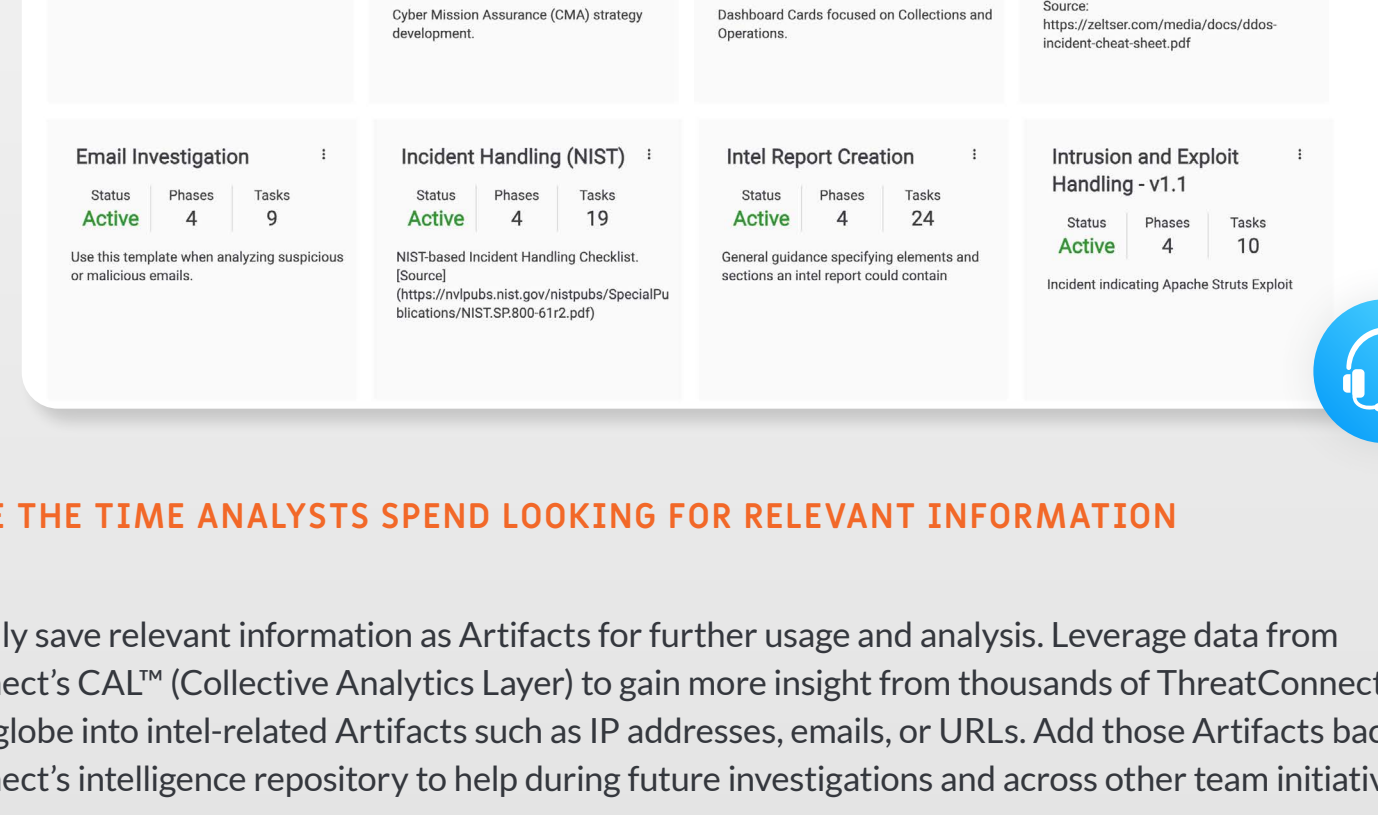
Cyber Mission Assurance (CMA) strategy development.

Dashboard Cards focused on Collections and Operations.

Source: https://zeltser.com/media/docs/ddos-incident-cheat-sheet.pdf

Email Investigation

| Status | Phases | Tasks |
|---|---|---|
| Active | 4 | 9 |

Use this template when analyzing suspicious or malicious emails.

Incident Handling (NIST)

| Status | Phases | Tasks |
|---|---|---|
| Active | 4 | 19 |

NIST-based Incident Handling Checklist. [Source] (https://nvlpubs.nist.gov/nistpubs/SpecialPublications/NIST.SP.800-61r2.pdf)

Intel Report Creation

| Status | Phases | Tasks |
|---|---|---|
| Active | 4 | 24 |

General guidance specifying elements and sections an intel report could contain

Intrusion and Exploit Handling - v1.1

| Status | Phases | Tasks |
|---|---|---|
| Active | 4 | 10 |

Incident indicating Apache Struts Exploit

E THE TIME ANALYSTS SPEND LOOKING FOR RELEVANT INFORMATION

ly save relevant information as Artifacts for further usage and analysis. Leverage data from ect's CAL™ (Collective Analytics Layer) to gain more insight from thousands of ThreatConnect globe into intel-related Artifacts such as IP addresses, emails, or URLs. Add those Artifacts bac ect's intelligence repository to help during future investigations and across other team initiativ